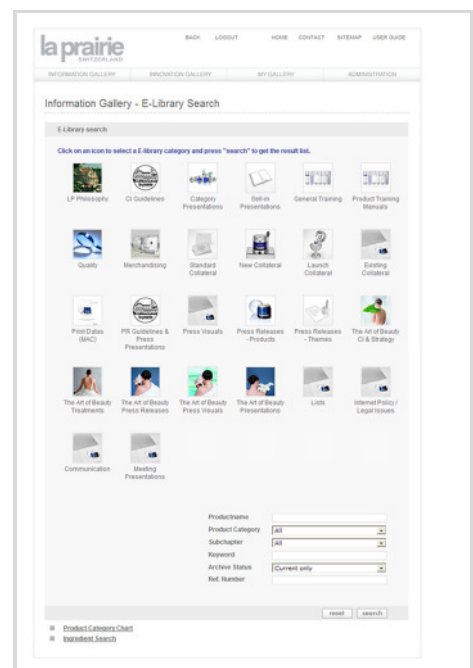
la prairie
SWITZERLAND

BACK LOGOUT HOME CONTACT SITEMAP USER GUIDE

INFORMATION GALLERY INNOVATION GALLERY MY GALLERY ADMINISTRATION

Information Gallery - E-Library Search

E-Library search

Click on an icon to select a E-library category and press "search" to get the result list.

LP Philosophy
CI Guidelines
Category Presentations
Sell-in Presentations
General Training
Product Training Manuals
Quality
Merchandising
Standard Collateral
New Collateral
Launch Collateral
Existing Collateral
Print Datas (MAC)
PR Guidelines & Press Presentations
Press Visuals
Press Releases - Products
Press Releases - Themes
The Art of Beauty CI & Strategy
The Art of Beauty Treatments
The Art of Beauty Press Releases
The Art of Beauty Press Visuals
The Art of Beauty Presentations
Lists
Internal Policy / Legal Issues
Communication
Meeting Presentations

Productname
Product Category All
Subchapter All
Keyword
Archive Status Current only
Ref. Number

reset search

Product Category Chart
Ingredient Search